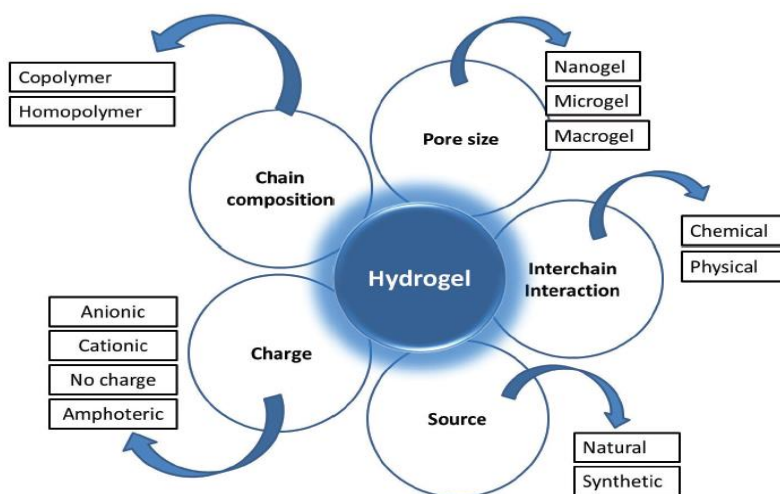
Copolymer
Homopolymer

Chain composition

Pore size

Nanogel
Microgel
Macrogel

Hydrogel

Interchain Interaction

Chemical
Physical

Anionic
Cationic
No charge
Amphoteric

Charge

Source

Natural
Synthetic